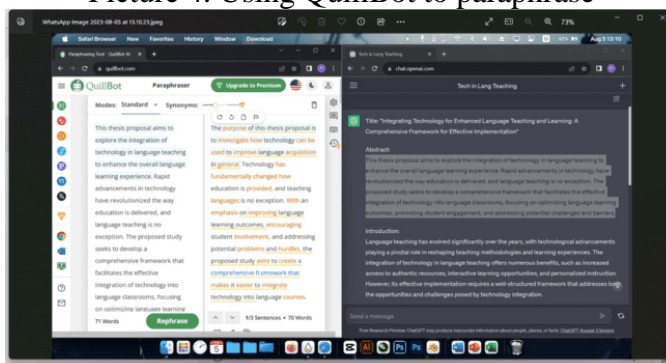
Picture 4. Using QuillBot to paraphrase

WhatsApp Image 2023-08-05 at 15.10.23.jpeg

73%

Safari Browser File Edit View History Bookmarks Window Help

Paraphrasing Tool - QuillBot AI

quillbot.com

QuillBot

Paraphraser

Upgrade to Premium

Modes: Standard Synonyms:

This thesis proposal aims to explore the integration of technology in language teaching to enhance the overall language learning experience. Rapid advancements in technology have revolutionized the way education is delivered, and language teaching is no exception. The proposed study seeks to develop a comprehensive framework that facilitates the effective integration of technology into language classrooms, focusing on optimizing language learning

71 Words

Rephrase

The purpose of this thesis proposal is to investigate how technology can be used to improve language acquisition in general. Technology has fundamentally changed how education is provided, and teaching languages is no exception. With an emphasis on improving language learning outcomes, encouraging student involvement, and addressing potential problems and hurdles, the proposed study aims to create a comprehensive framework that makes it easier to integrate technology into language courses.

9/3 Sentences • 70 Words

Tech in Lang Teaching

chat.openai.com

Tech in Lang Teaching

Title: "Integrating Technology for Enhanced Language Teaching and Learning: A Comprehensive Framework for Effective Implementation"

Abstract:

This thesis proposal aims to explore the integration of technology in language teaching to enhance the overall language learning experience. Rapid advancements in technology have revolutionized the way education is delivered, and language teaching is no exception. The proposed study seeks to develop a comprehensive framework that facilitates the effective integration of technology into language classrooms, focusing on optimizing language learning outcomes, promoting student engagement, and addressing potential challenges and barriers.

Introduction:

Language teaching has evolved significantly over the years, with technological advancements playing a pivotal role in reshaping teaching methodologies and learning experiences. The integration of technology in language teaching offers numerous benefits, such as increased access to authentic resources, interactive learning opportunities, and personalized instruction. However, its effective implementation requires a well-structured framework that addresses both the opportunities and challenges posed by technology integration.

Send a message

Free Research Preview. ChatGPT may produce inaccurate information about people, places, or facts. ChatGPT August 3 Version